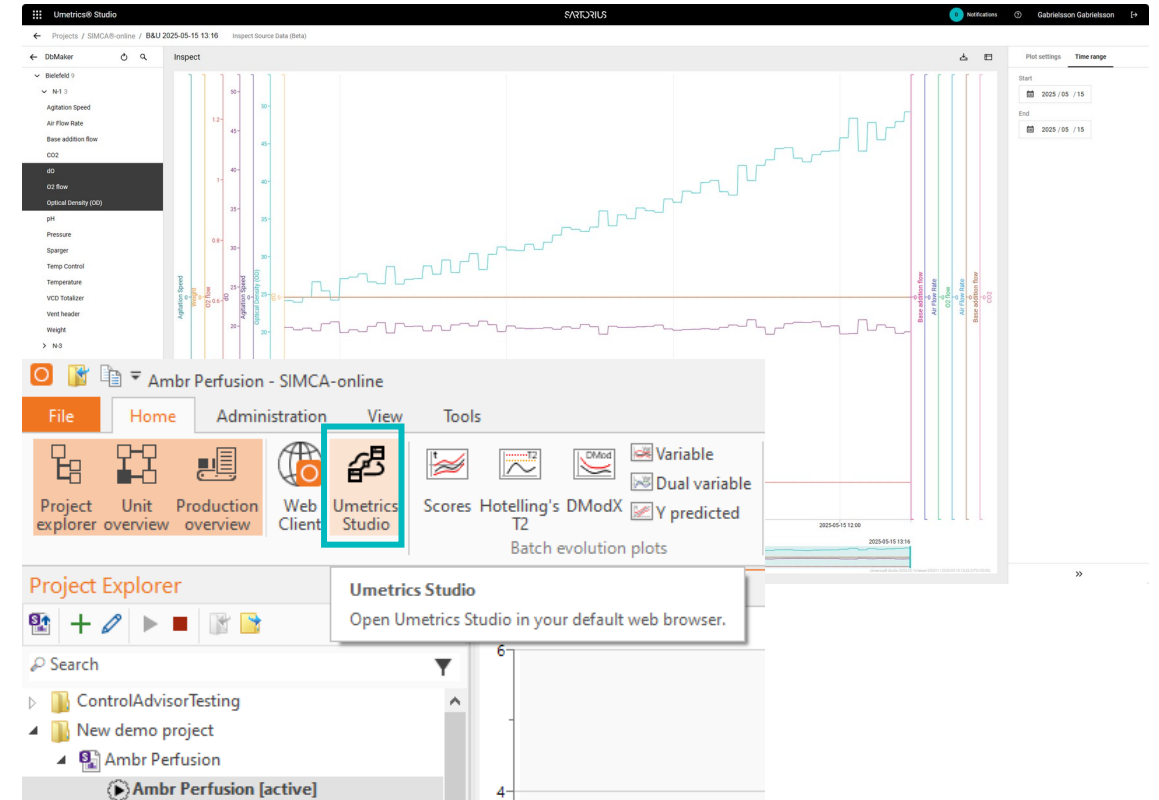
Umetrics® Studio
SARTORIUS
0 Notifications
Gabrielsson Gabrielsson

Projects / SIMCA®-online / B&U 2025-05-15 13:16 Inspect Source Data (Beta)

DbMaker
Bielefeld 9
N-1 3
Agitation Speed
Air Flow Rate
Base addition flow
CO2
dO
O2 flow
Optical Density (OD)
pH
Pressure
Sparger
Temp Control
Temperature
VCD Totalizer
Vent header
Weight
N-3

Inspect

Agitation Speed
O2 flow
dO
Agitation Speed
Optical Density (OD)
Base addition flow
Air Flow Rate
O2 flow
Air Flow Rate
Base addition flow
CO2

2025-05-15 12:00
2025-05-15 13:16

Plot settings
Time range
Start
2025 / 05 / 15
End
2025 / 05 / 15

Ambr Perfusion - SIMCA-online
File
Home
Administration
View
Tools
Project explorer
Unit overview
Production overview
Web Client
Umetrics Studio
Scores
Hotelling's T2
DModX
Variable
Dual variable
Y predicted
Batch evolution plots

Umetrics Studio
Open Umetrics Studio in your default web browser.

Project Explorer
Search
ControlAdvisorTesting
New demo project
Ambr Perfusion
Ambr Perfusion [active]
6
4